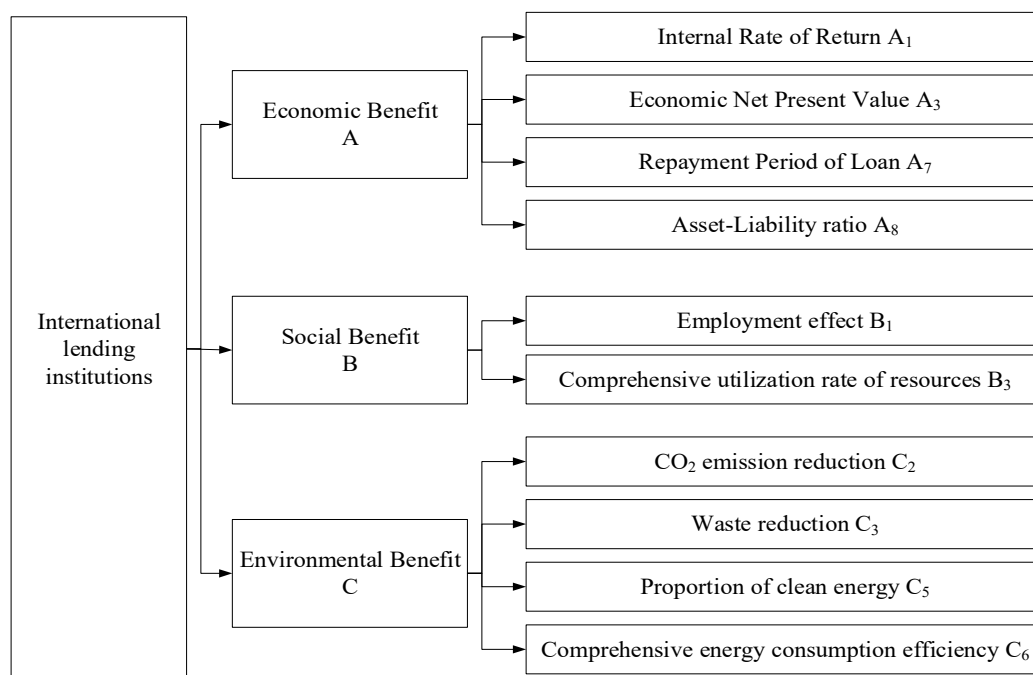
International lending institutions

Economic Benefit A

Internal Rate of Return $A_1$

Economic Net Present Value $A_3$

Repayment Period of Loan $A_7$

Asset-Liability ratio $A_8$

Social Benefit B

Employment effect $B_1$

Comprehensive utilization rate of resources $B_3$

Environmental Benefit C

$CO_2$ emission reduction $C_2$

Waste reduction $C_3$

Proportion of clean energy $C_5$

Comprehensive energy consumption efficiency $C_6$